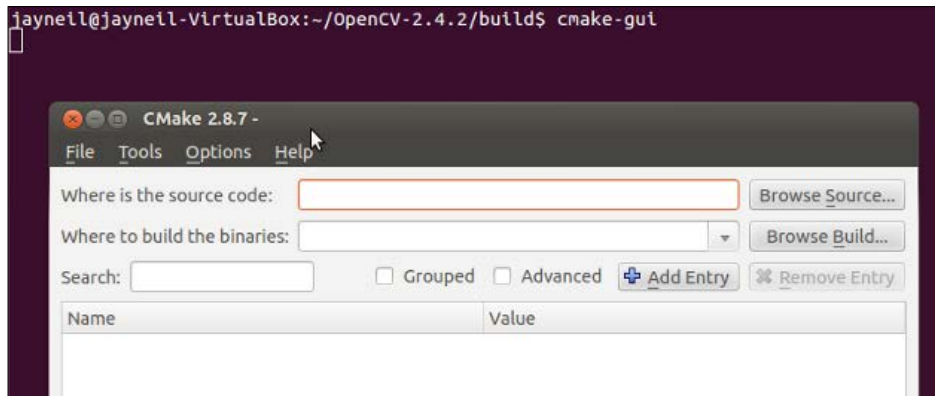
jayneil@jayneil-VirtualBox:~/OpenCV-2.4.2/build$ cmake-gui

CMake 2.8.7 -

File Tools Options Help

Where is the source code:

Browse Source...

Where to build the binaries:

Browse Build...

Search:

Grouped

Advanced

Add Entry

Remove Entry

| Name | Value |
|---|---|